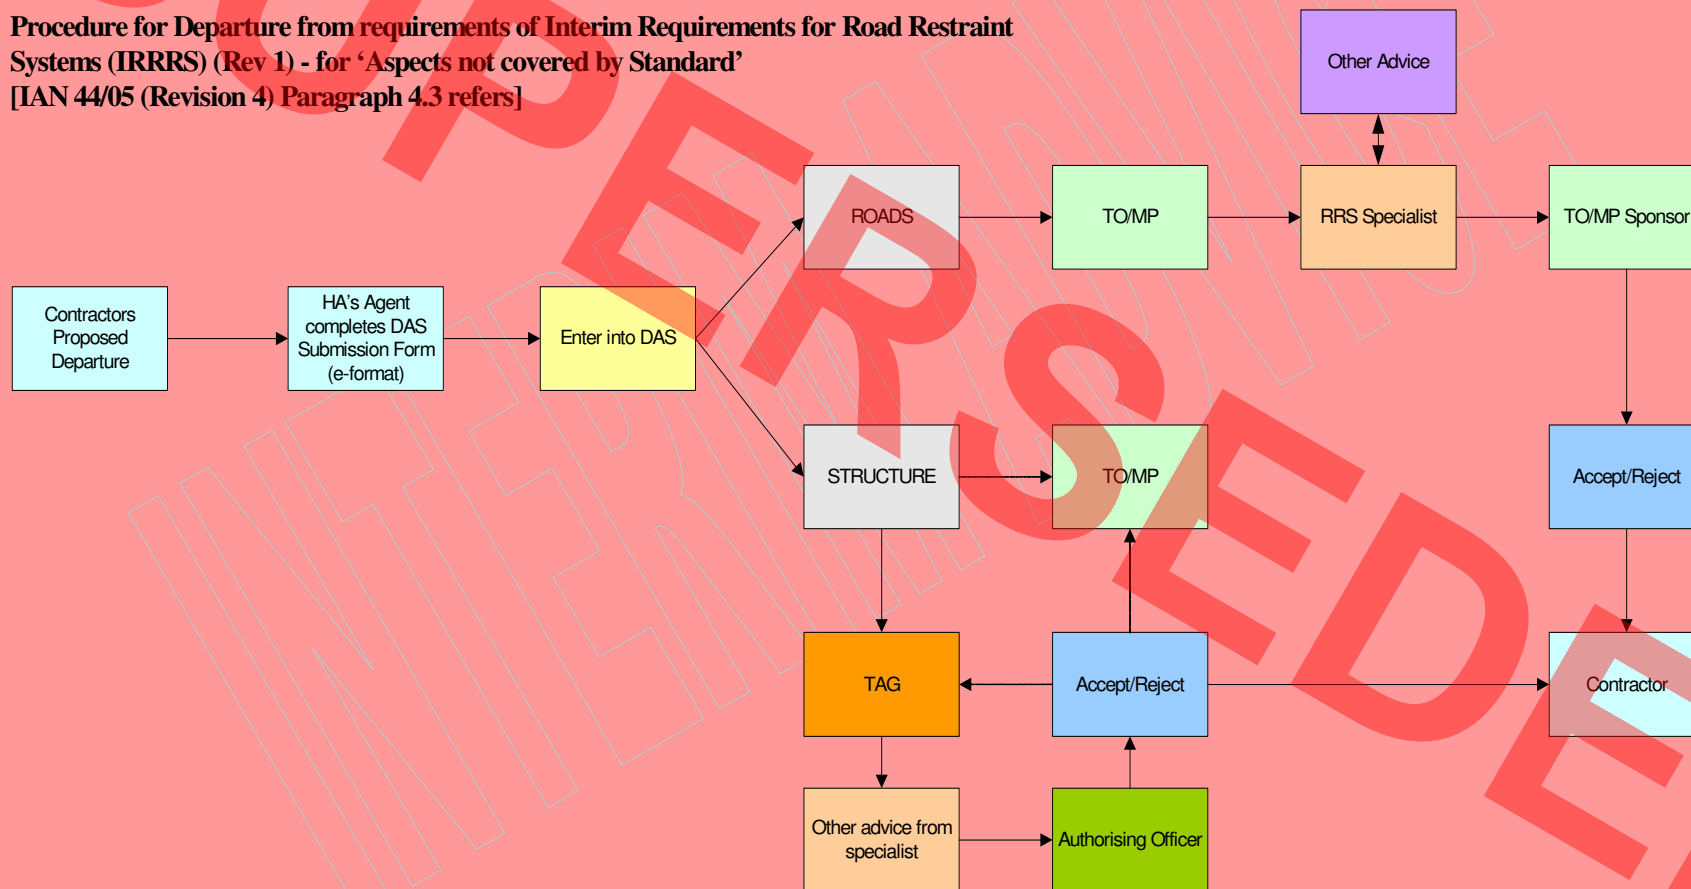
Procedure for Departure from requirements of Interim Requirements for Road Restraint Systems (IRRRS) (Rev 1) - for 'Aspects not covered by Standard'
[IAN 44/05 (Revision 4) Paragraph 4.3 refers]

SUPERSEDED

INTERIM

Other Advice

ROADS

TO/MP

RRS Specialist

TO/MP Sponsor

Contractors Proposed Departure

HA's Agent completes DAS Submission Form (e-format)

Enter into DAS

STRUCTURE

TO/MP

Accept/Reject

TAG

Accept/Reject

Contractor

Other advice from specialist

Authorising Officer